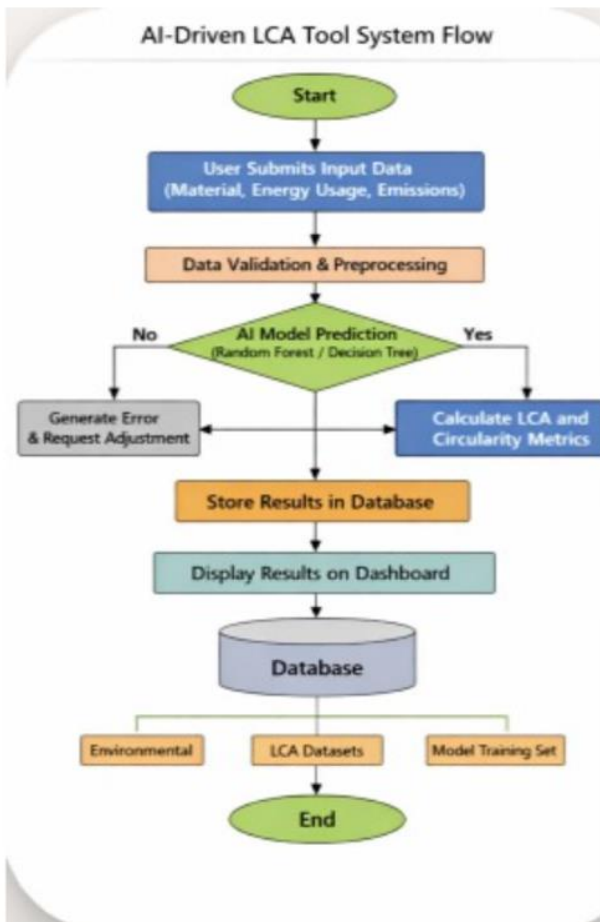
AI-Driven LCA Tool System Flow

Start

User Submits Input Data (Material, Energy Usage, Emissions)

Data Validation & Preprocessing

No

AI Model Prediction (Random Forest / Decision Tree)

Yes

Generate Error & Request Adjustment

Calculate LCA and Circularity Metrics

Store Results in Database

Display Results on Dashboard

Database

Environmental

LCA Datasets

Model Training Set

End